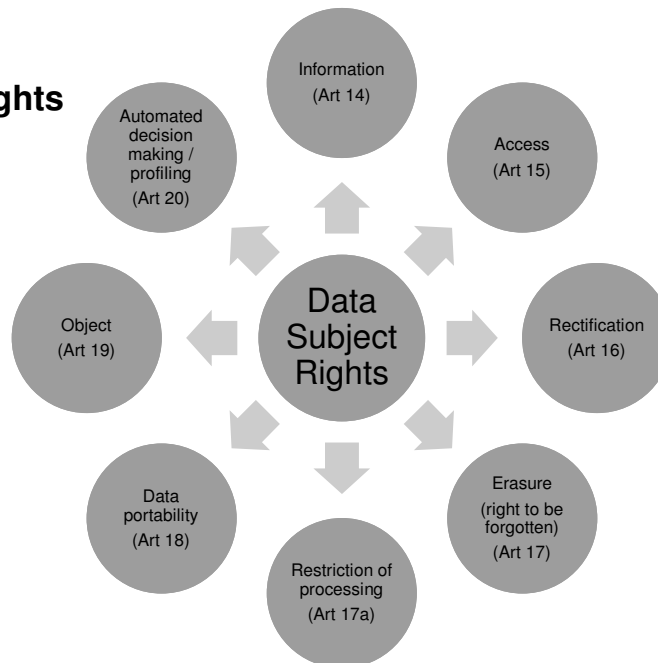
ghts

Data Subject Rights

Information (Art 14)

Access (Art 15)

Rectification (Art 16)

Erasure (right to be forgotten) (Art 17)

Restriction of processing (Art 17a)

Data portability (Art 18)

Object (Art 19)

Automated decision making / profiling (Art 20)